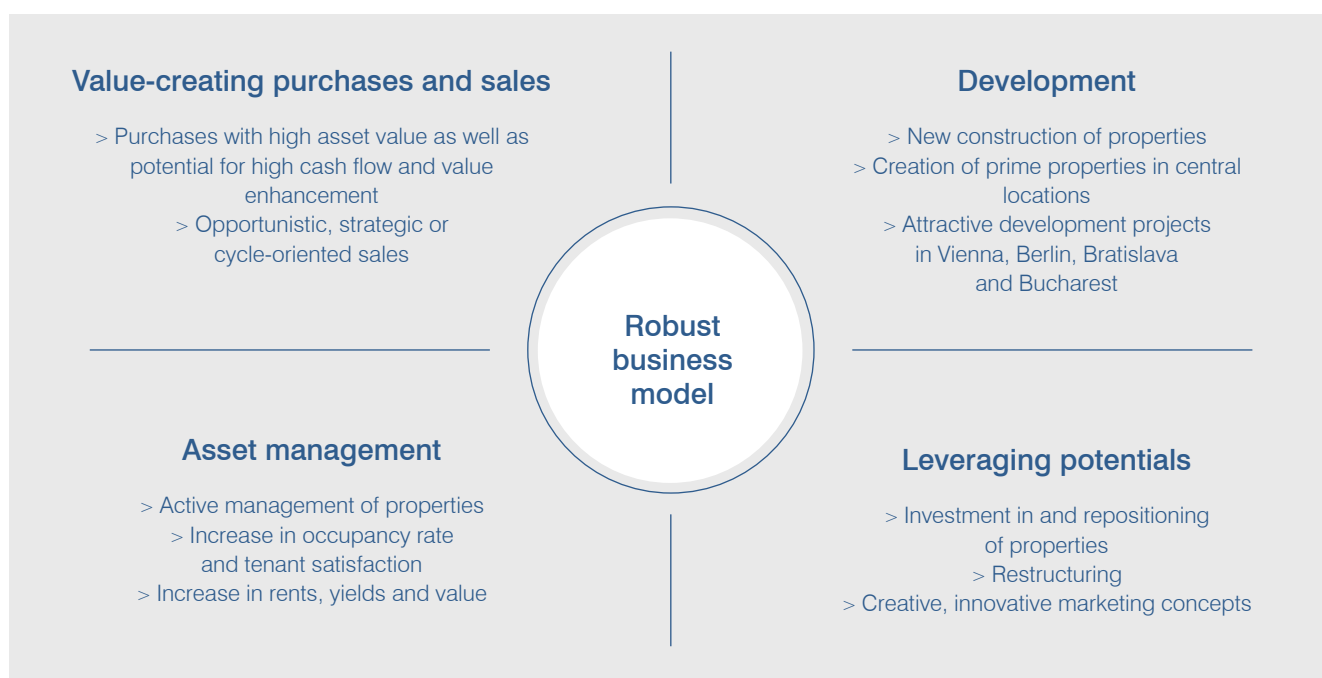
Value-creating purchases and sales

> Purchases with high asset value as well as potential for high cash flow and value enhancement
> Opportunistic, strategic or cycle-oriented sales

Development

> New construction of properties
> Creation of prime properties in central locations
> Attractive development projects in Vienna, Berlin, Bratislava and Bucharest

Robust business model

Asset management

> Active management of properties
> Increase in occupancy rate and tenant satisfaction
> Increase in rents, yields and value

Leveraging potentials

> Investment in and repositioning of properties
> Restructuring
> Creative, innovative marketing concepts